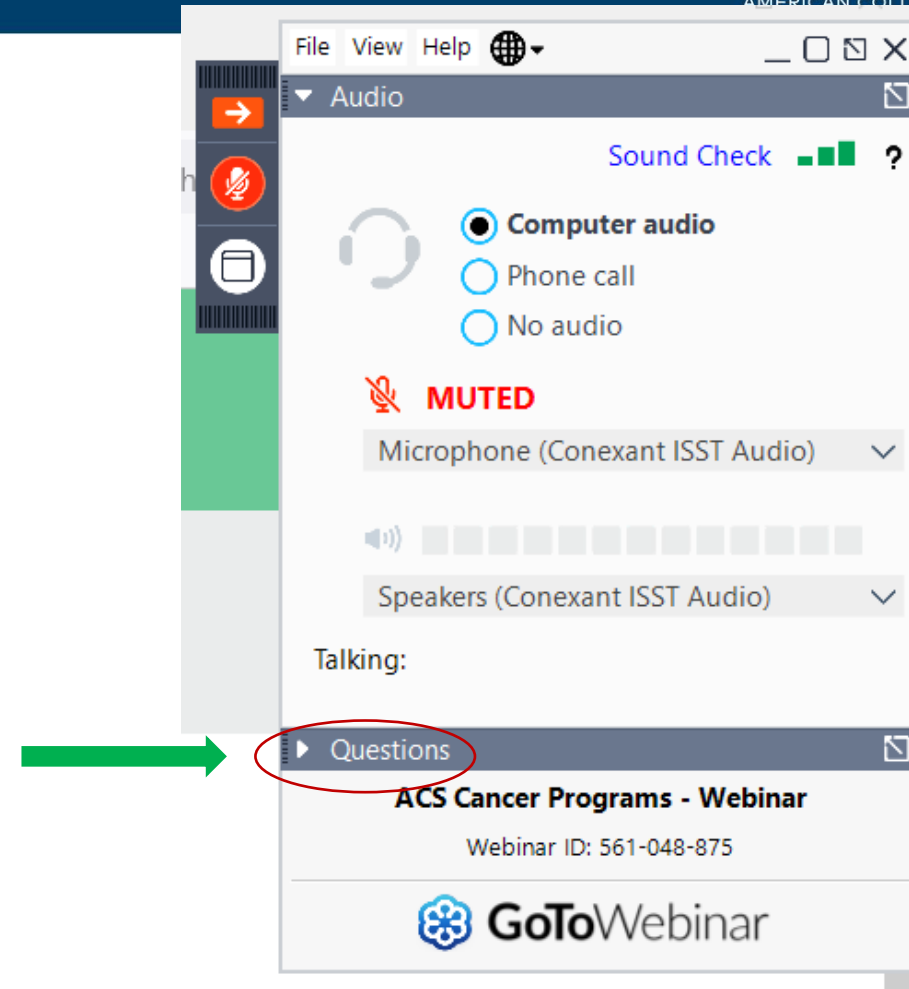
AMERICAN COLL

File View Help

Audio

Sound Check ?

Computer audio
Phone call
No audio

MUTED

Microphone (Conexant ISST Audio)

Speakers (Conexant ISST Audio)

Talking:

Questions

ACS Cancer Programs - Webinar

Webinar ID: 561-048-875

GoToWebinar